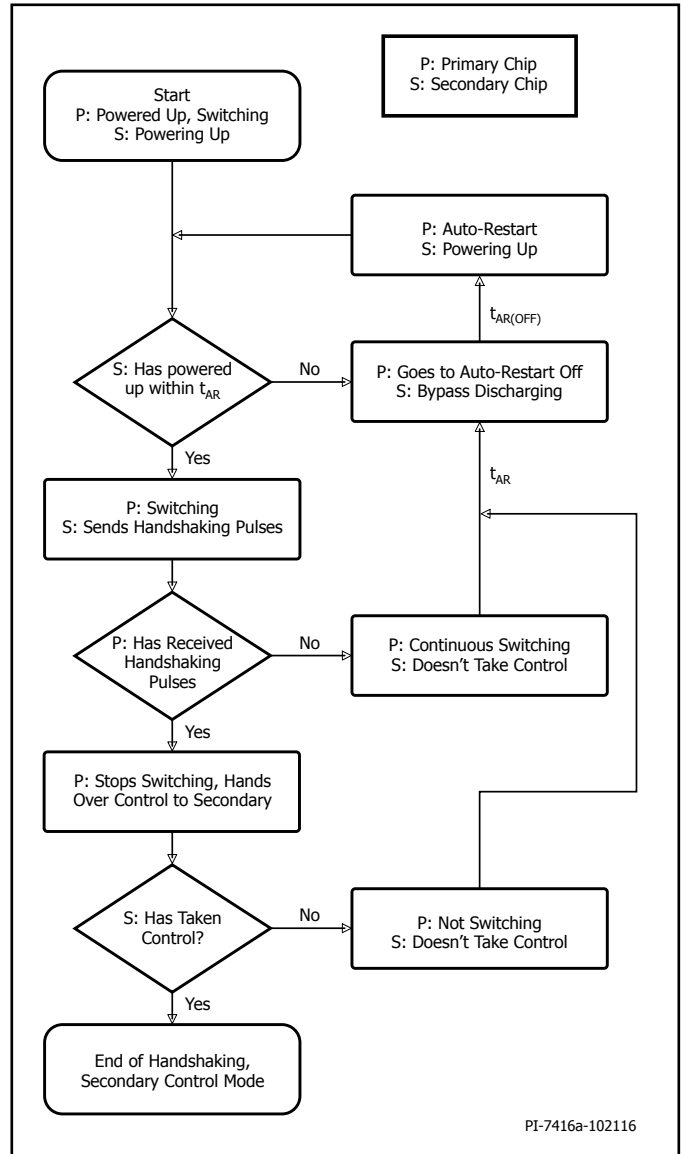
P: Primary Chip
S: Secondary Chip

Start
P: Powered Up, Switching
S: Powering Up

P: Auto-Restart
S: Powering Up

$t_{AR(OFF)}$

S: Has powered up within $t_{AR}$

No

P: Goes to Auto-Restart Off
S: Bypass Discharging

Yes

$t_{AR}$

P: Switching
S: Sends Handshaking Pulses

P: Has Received Handshaking Pulses

No

P: Continuous Switching
S: Doesn't Take Control

Yes

P: Stops Switching, Hands Over Control to Secondary

S: Has Taken Control?

No

P: Not Switching
S: Doesn't Take Control

Yes

End of Handshaking, Secondary Control Mode

PI-7416a-102116